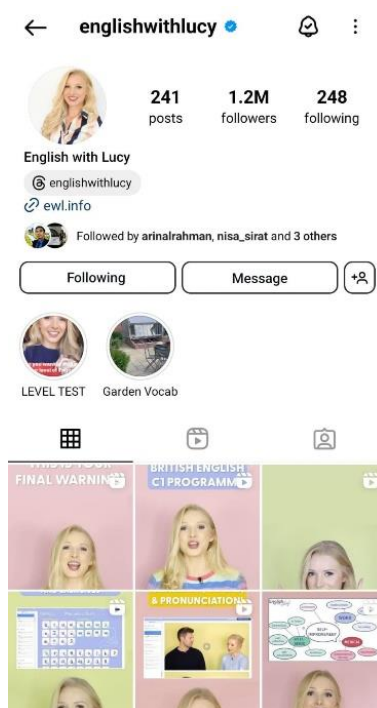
englishwithlucy

241
posts

1.2M
followers

248
following

English with Lucy

englishwithlucy

ewl.info

Followed by arinalrahman, nisa_sirat and 3 others

Following

Message

LEVEL TEST

Garden Vocab

FINAL WARNIN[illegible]

BRITISH ENGLISH C1 PROGRAMM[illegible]

& PRONUNCIATION